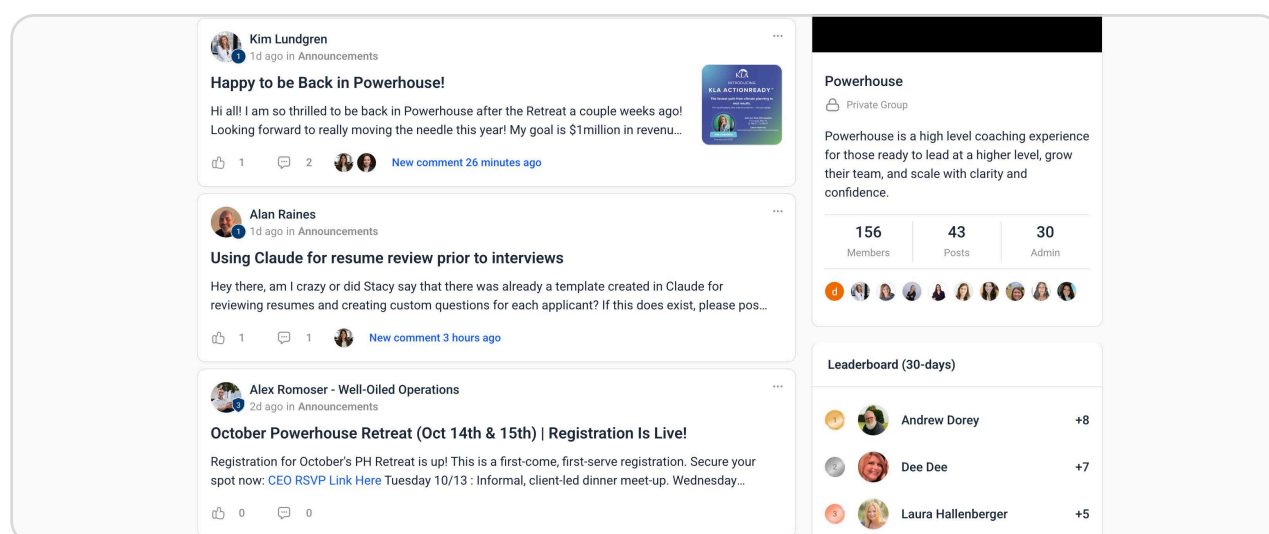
Kim Lundgren
1d ago in Announcements
...
Happy to be Back in Powerhouse!
Hi all! I am so thrilled to be back in Powerhouse after the Retreat a couple weeks ago! Looking forward to really moving the needle this year! My goal is $1million in revenu...
KLA
KLA ACTIONREADY
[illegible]
1 2 New comment 26 minutes ago

Alan Raines
1d ago in Announcements
...
Using Claude for resume review prior to interviews
Hey there, am I crazy or did Stacy say that there was already a template created in Claude for reviewing resumes and creating custom questions for each applicant? If this does exist, please pos...
1 1 New comment 3 hours ago

Alex Romoser - Well-Oiled Operations
2d ago in Announcements
...
October Powerhouse Retreat (Oct 14th & 15th) | Registration Is Live!
Registration for October's PH Retreat is up! This is a first-come, first-serve registration. Secure your spot now: CEO RSVP Link Here Tuesday 10/13 : Informal, client-led dinner meet-up. Wednesday...
0 0

Powerhouse
Private Group
Powerhouse is a high level coaching experience for those ready to lead at a higher level, grow their team, and scale with clarity and confidence.
156 Members
43 Posts
30 Admin
d

Leaderboard (30-days)
1 Andrew Dorey +8
2 Dee Dee +7
3 Laura Hallenberger +5